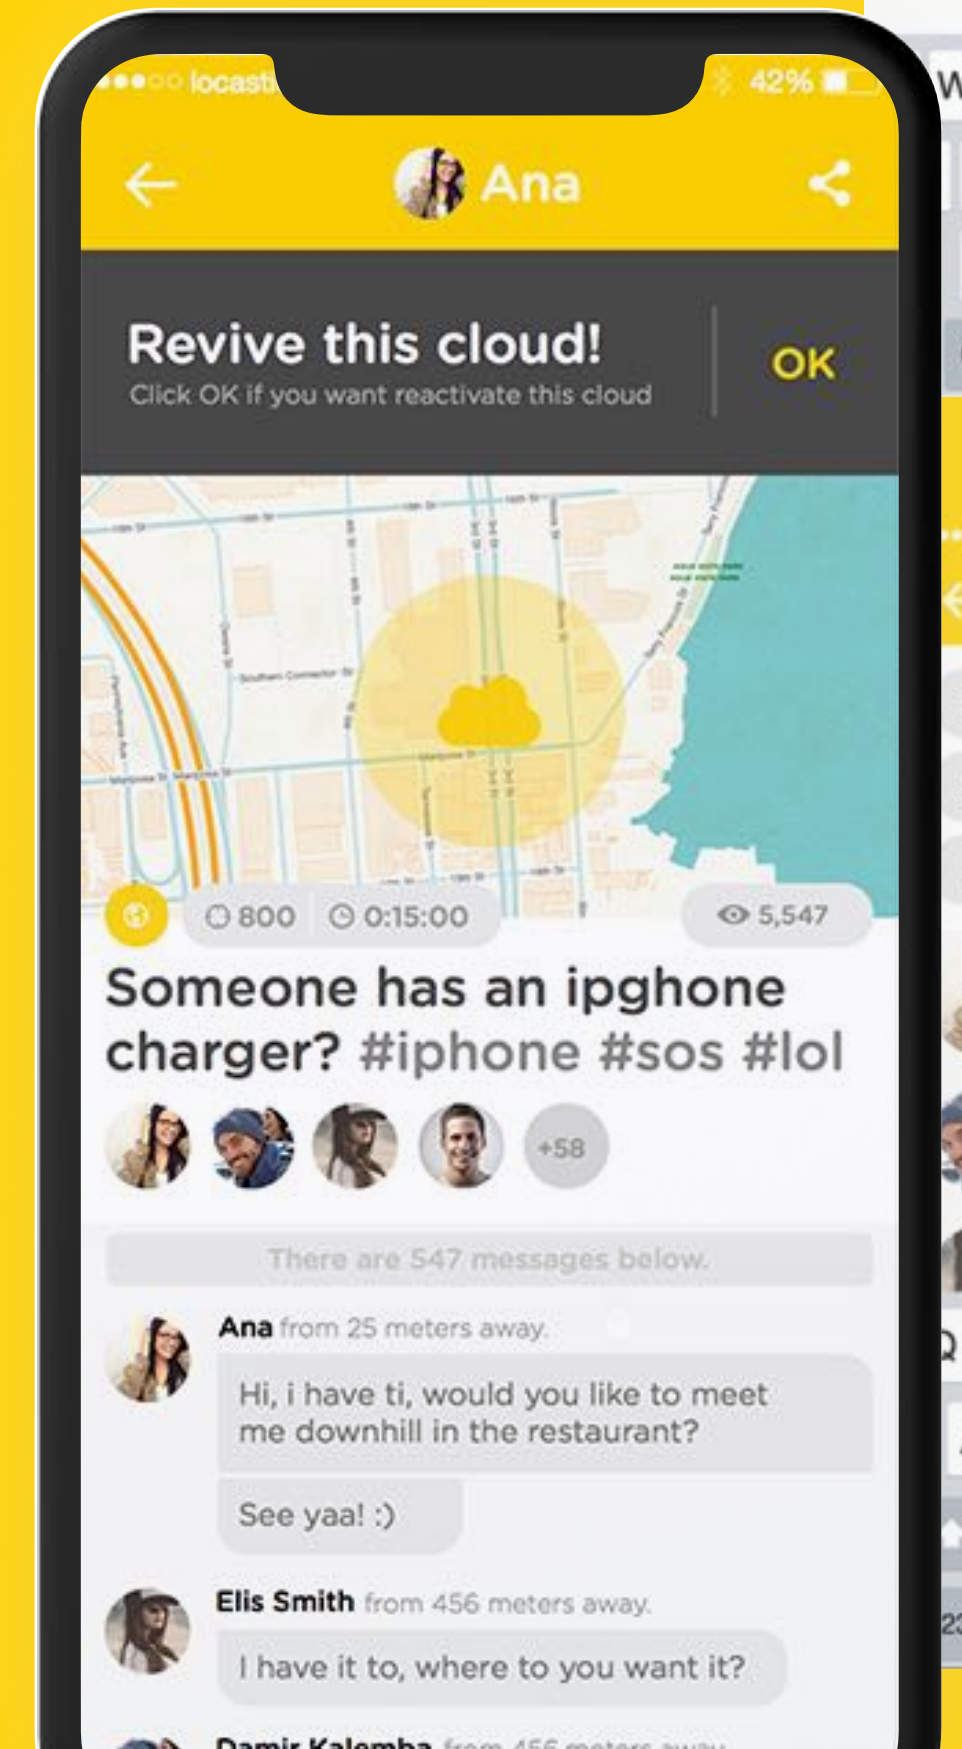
●●●○○ locast

42%

Ana

Revive this cloud!
Click OK if you want reactivate this cloud

OK

800 0:15:00

5,547

Someone has an ipghone charger? #iphone #sos #lol

+58

There are 547 messages below.

Ana from 25 meters away.

Hi, i have ti, would you like to meet me downhill in the restaurant?

See yaa! :)

Elis Smith from 456 meters away.

I have it to, where to you want it?

Damir Kalemba from 456 meters away.